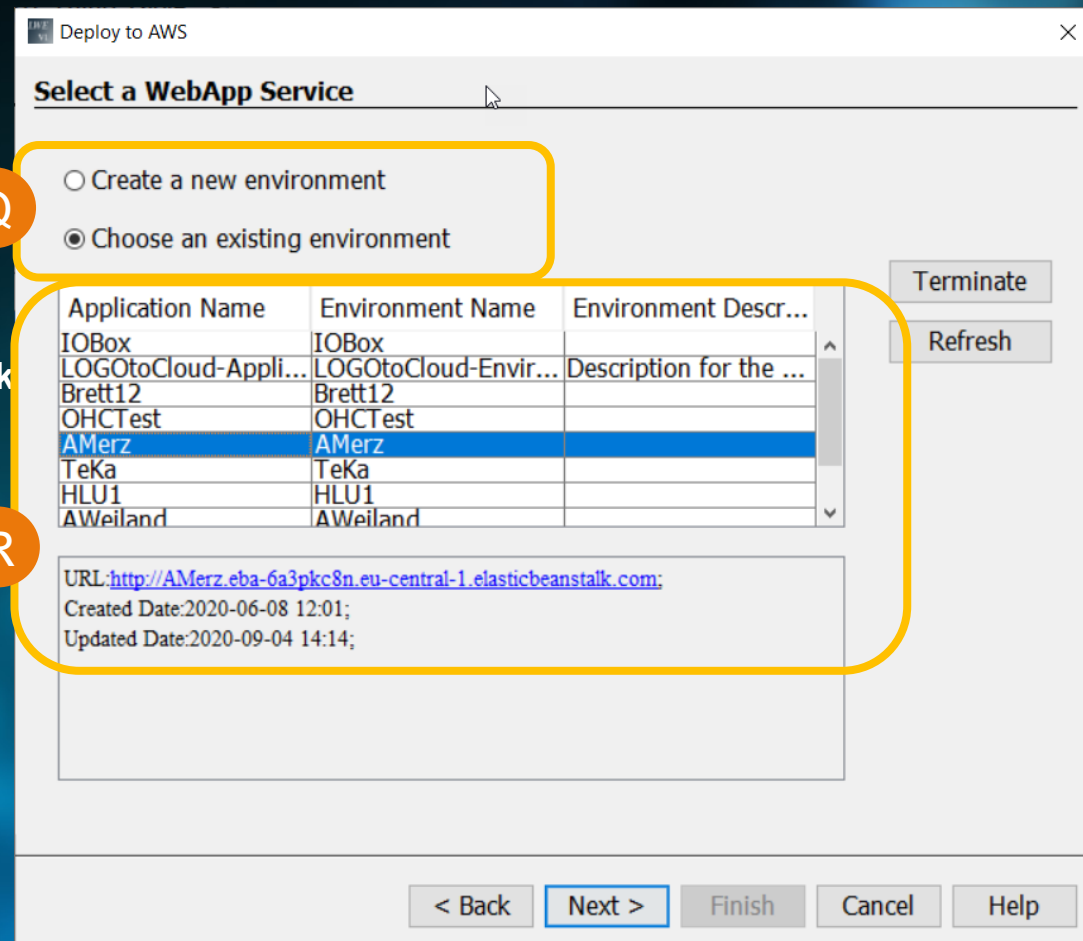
Deploy to AWS

Select a WebApp Service

Q

Create a new environment

Choose an existing environment

Terminate

Refresh

| Application Name | Environment Name | Environment Descr... |
|---|---|---|
| IOBox | IOBox | |
| LOGOtoCloud-Appli... | LOGOtoCloud-Envir... | Description for the ... |
| Brett12 | Brett12 | |
| OHCTest | OHCTest | |
| AMerz | AMerz | |
| TeKa | TeKa | |
| HLU1 | HLU1 | |
| AWeiland | AWeiland | |

k

R

URL:http://AMerz.eba-6a3pkc8n.eu-central-1.elasticbeanstalk.com;
Created Date:2020-06-08 12:01;
Updated Date:2020-09-04 14:14;

< Back Next > Finish Cancel Help